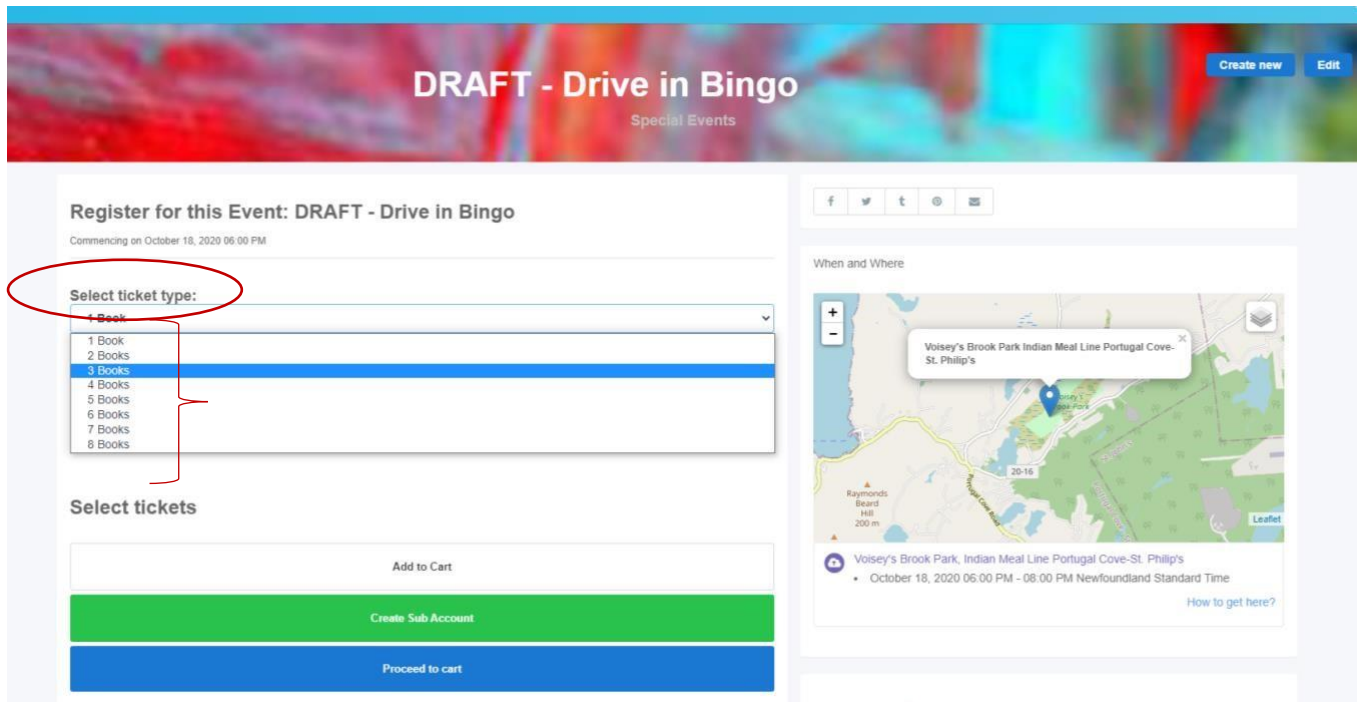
DRAFT - Drive in Bingo

Special Events

Create new

Edit

Register for this Event: DRAFT - Drive in Bingo

Commencing on October 18, 2020 06:00 PM

Select ticket type:

1 Book

1 Book
2 Books
3 Books
4 Books
5 Books
6 Books
7 Books
8 Books

Select tickets

Add to Cart

Create Sub Account

Proceed to cart

f t

When and Where

+
-

Voisey's Brook Park Indian Meal Line Portugal Cove-St. Philip's

20-16

Raymonds Beard Hill 200 m

Portugal Cove Road

Leaflet

Voisey's Brook Park, Indian Meal Line Portugal Cove-St. Philip's

• October 18, 2020 06:00 PM - 08:00 PM Newfoundland Standard Time

How to get here?